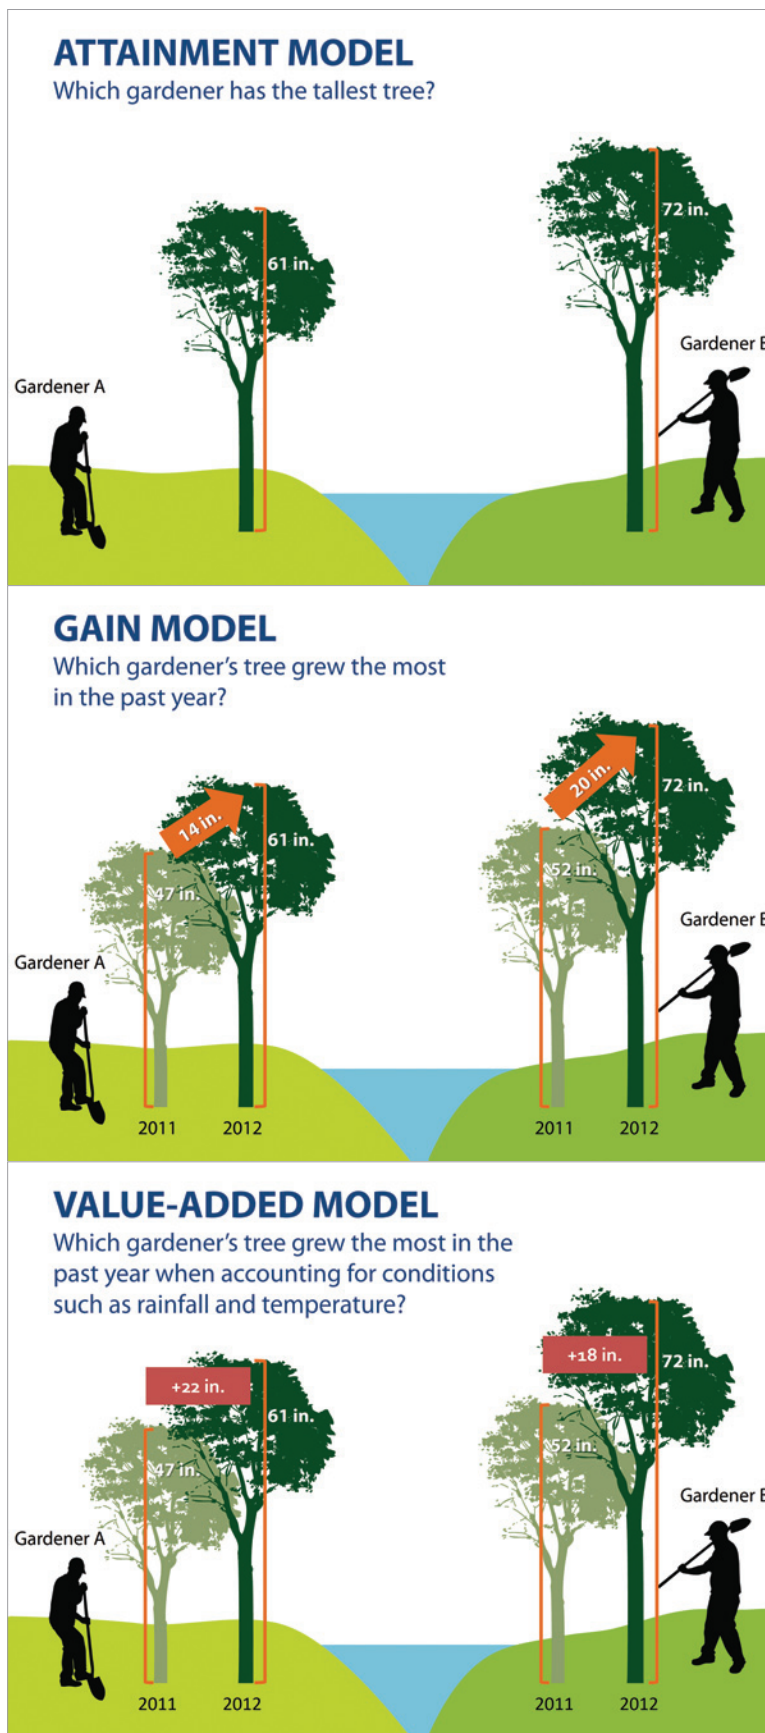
ATTAINMENT MODEL
Which gardener has the tallest tree?

61 in.

72 in.

Gardener A

Gardener B

GAIN MODEL
Which gardener's tree grew the most in the past year?

14 in.

61 in.

47 in.

20 in.

72 in.

52 in.

Gardener A

Gardener B

2011 2012

2011 2012

VALUE-ADDED MODEL
Which gardener's tree grew the most in the past year when accounting for conditions such as rainfall and temperature?

+22 in.

61 in.

47 in.

+18 in.

72 in.

52 in.

Gardener A

Gardener B

2011 2012

2011 2012